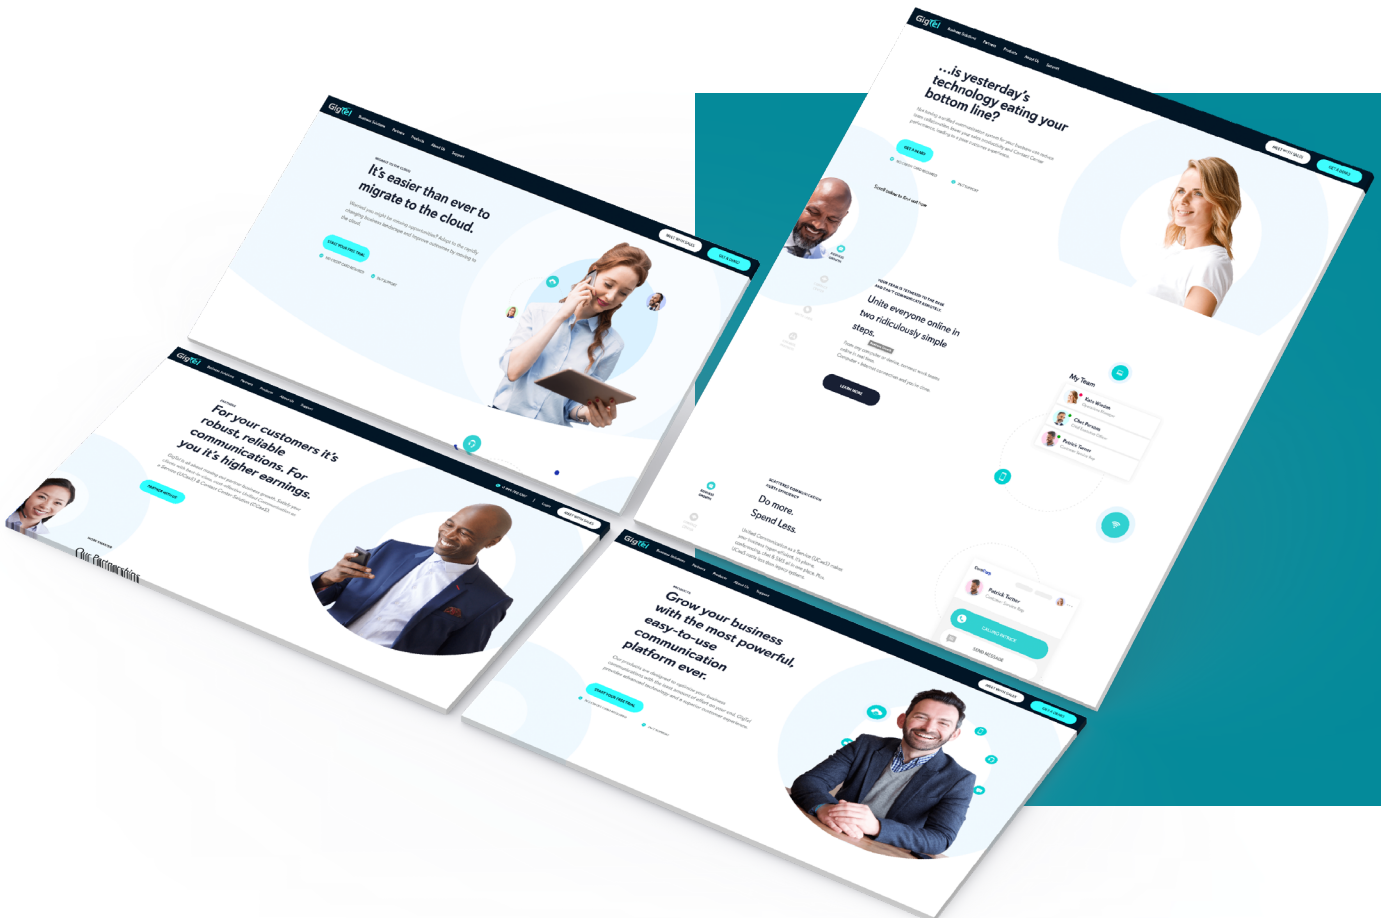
GigTel

...is yesterday's technology eating your bottom line?

GET A DEMO

Unite everyone online in two ridiculously simple steps.

LEARN MORE

My Team

Kara Winston

Chet Person

Patrick Turner

Do more. Spend Less.

Patrick Turner

SEND MESSAGE

GigTel

It's easier than ever to migrate to the cloud.

START YOUR FREE TRIAL

GET A DEMO

GigTel

For your customers it's robust, reliable communications. For you it's higher earnings.

PARTNER WITH US

Our Partnership

GigTel

Grow your business with the most powerful, easy-to-use communication platform ever.

START YOUR FREE TRIAL

GET A DEMO